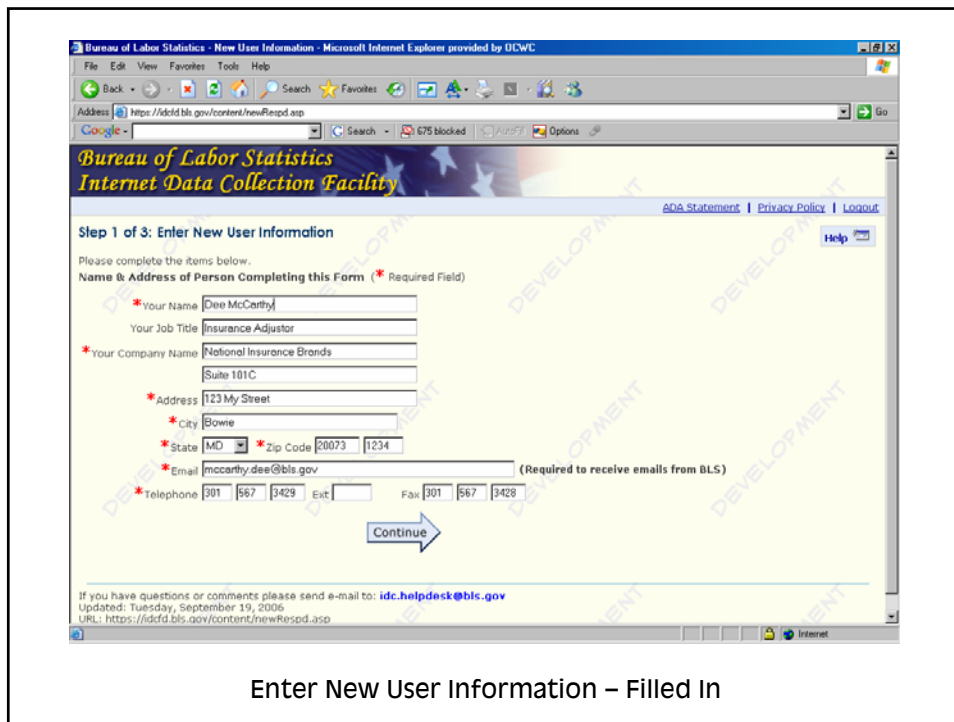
Bureau of Labor Statistics - New User Information - Microsoft Internet Explorer provided by OCWC

File Edit View Favorites Tools Help

Back Search Favorites

Address https://idcfd.bls.gov/content/newRespd.asp Go

Google Search 675 blocked AutoFill Options

Bureau of Labor Statistics
Internet Data Collection Facility

ADA Statement | Privacy Policy | Logout

Step 1 of 3: Enter New User Information

Help

Please complete the items below.
Name & Address of Person Completing this Form (* Required Field)

*Your Name Dee McCarthy
Your Job Title Insurance Adjustor
*Your Company Name National Insurance Brands
Suite 101C
*Address 123 My Street
*City Bowie
*State MD *Zip Code 20073 1234
*Email mccarthy.dee@bls.gov (Required to receive emails from BLS)
*Telephone 301 567 3429 Ext Fax 301 567 3428

Continue

If you have questions or comments please send e-mail to: idc.helpdesk@bls.gov
Updated: Tuesday, September 19, 2006
URL: https://idcfd.bls.gov/content/newRespd.asp

Internet

Enter New User Information – Filled In